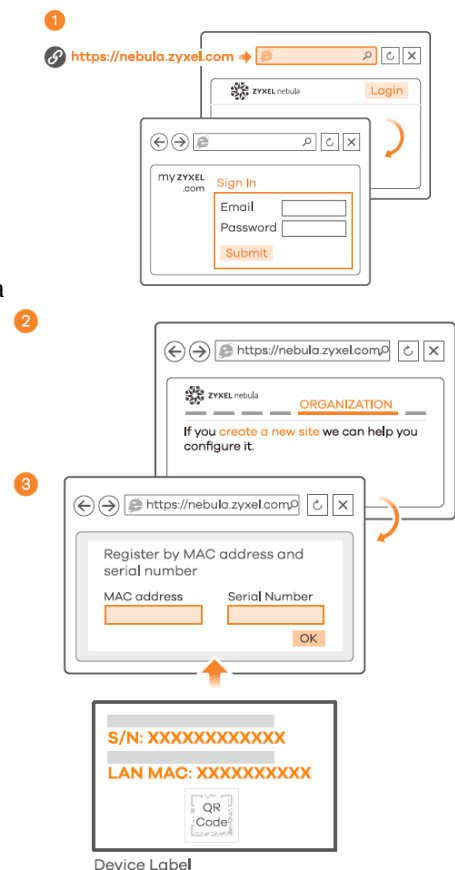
1

https://nebula.zyxel.com

ZYXEL nebula

Login

myZYXEL.com

Sign In

Email

Password

Submit

a

2

https://nebula.zyxel.com

ZYXEL nebula

ORGANIZATION

If you create a new site we can help you configure it.

3

https://nebula.zyxel.com

Register by MAC address and serial number

MAC address

Serial Number

OK

S/N: XXXXXXXXXXXX

LAN MAC: XXXXXXXXXX

QR Code

Device Label